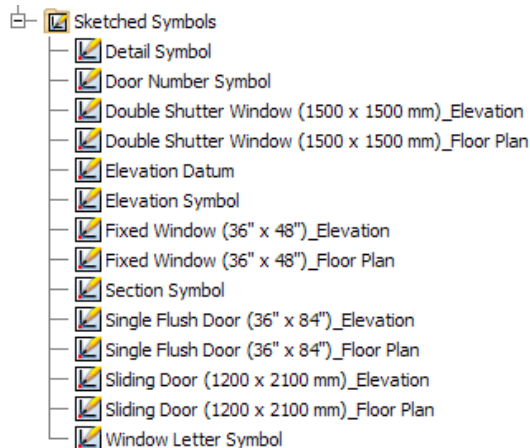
Sketched Symbols
Detail Symbol
Door Number Symbol
Double Shutter Window (1500 x 1500 mm)_Elevation
Double Shutter Window (1500 x 1500 mm)_Floor Plan
Elevation Datum
Elevation Symbol
Fixed Window (36" x 48")_Elevation
Fixed Window (36" x 48")_Floor Plan
Section Symbol
Single Flush Door (36" x 84")_Elevation
Single Flush Door (36" x 84")_Floor Plan
Sliding Door (1200 x 2100 mm)_Elevation
Sliding Door (1200 x 2100 mm)_Floor Plan
Window Letter Symbol